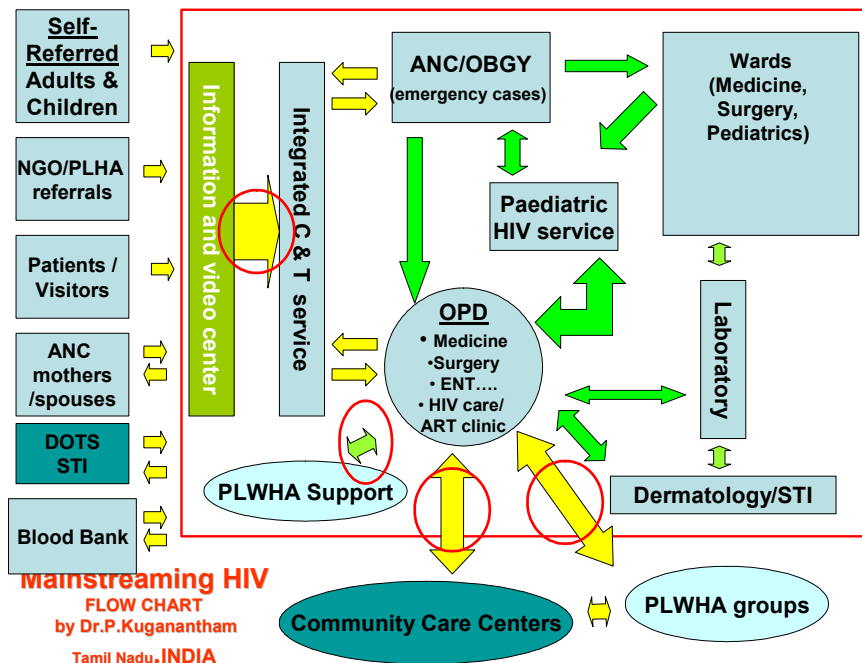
Self-Referred Adults & Children

NGO/PLHA referrals

Patients / Visitors

ANC mothers /spouses

DOTS STI

Blood Bank

Information and video center

Integrated C & T service

ANC/OBGY (emergency cases)

Wards (Medicine, Surgery, Pediatrics)

Paediatric HIV service

OPD
• Medicine
•Surgery
• ENT….
• HIV care/ ART clinic

Laboratory

PLWHA Support

Dermatology/STI

Mainstreaming HIV
FLOW CHART
by Dr.P.Kuganantham
Tamil Nadu.INDIA

Community Care Centers

PLWHA groups